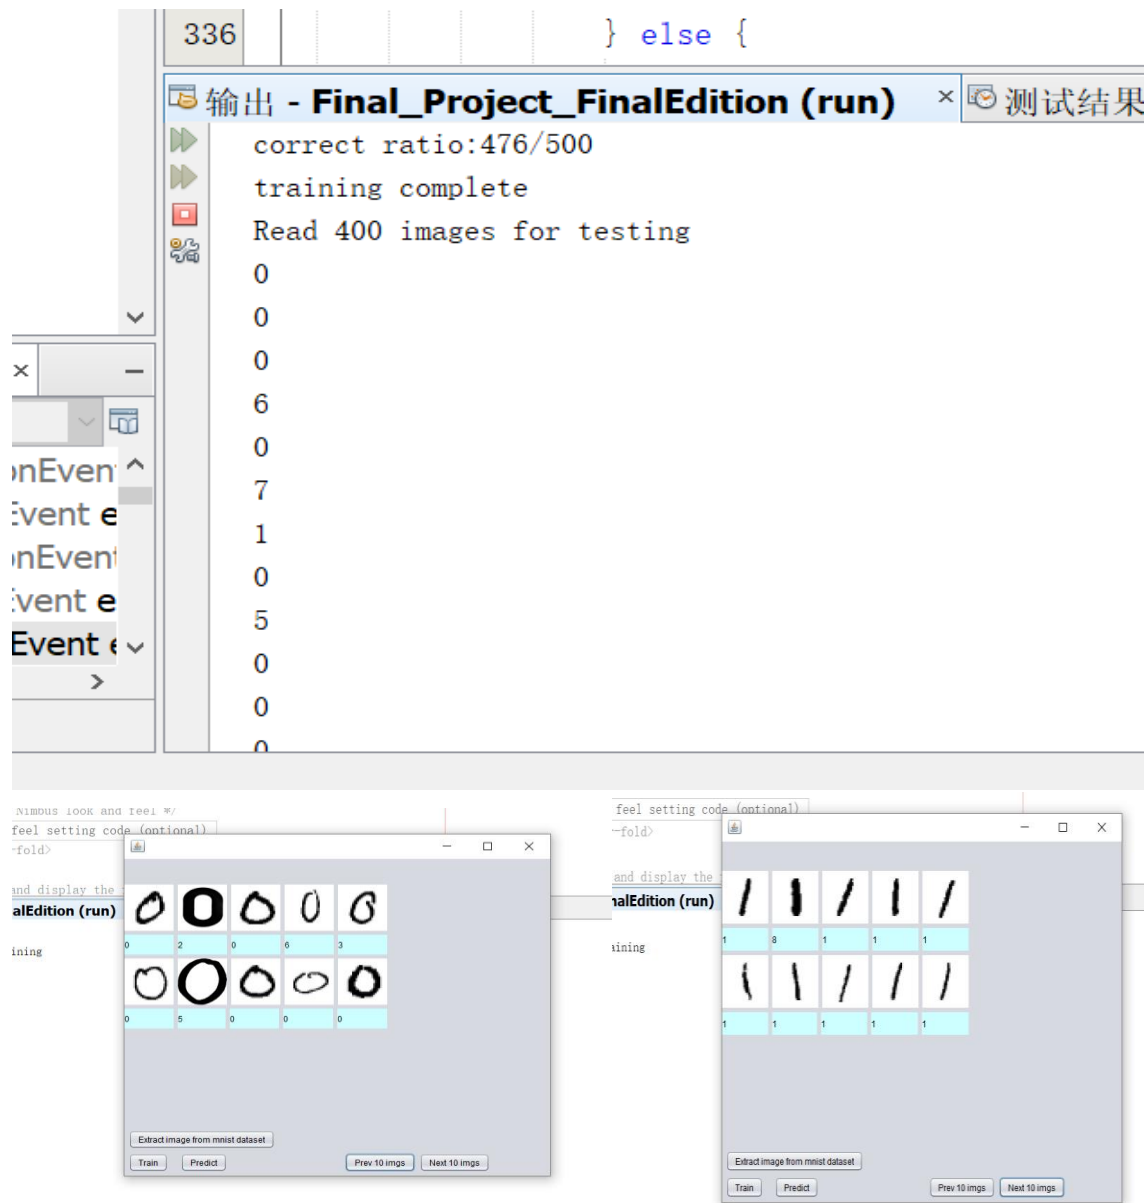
336 } else {

输出 - Final_Project_FinalEdition (run) × 测试结果

correct ratio:476/500
training complete
Read 400 images for testing
0
0
0
6
0
7
1
0
5
0
0
0

×
nEven
Event e
nEven
Event e
Event e

Nimbus look and feel */
feel setting code (optional)
fold
and display the
alEdition (run)
ining

| 0 | 2 | 0 | 6 | 3 |
|---|---|---|---|---|
| 0 | 5 | 0 | 0 | 0 |

Extract image from mnist dataset
Train Predict Prev 10 imgs Next 10 imgs

feel setting code (optional)
fold
and display the
alEdition (run)
ining

| 1 | 8 | 1 | 1 | 1 |
|---|---|---|---|---|
| 1 | 1 | 1 | 1 | 1 |

Extract image from mnist dataset
Train Predict Prev 10 imgs Next 10 imgs